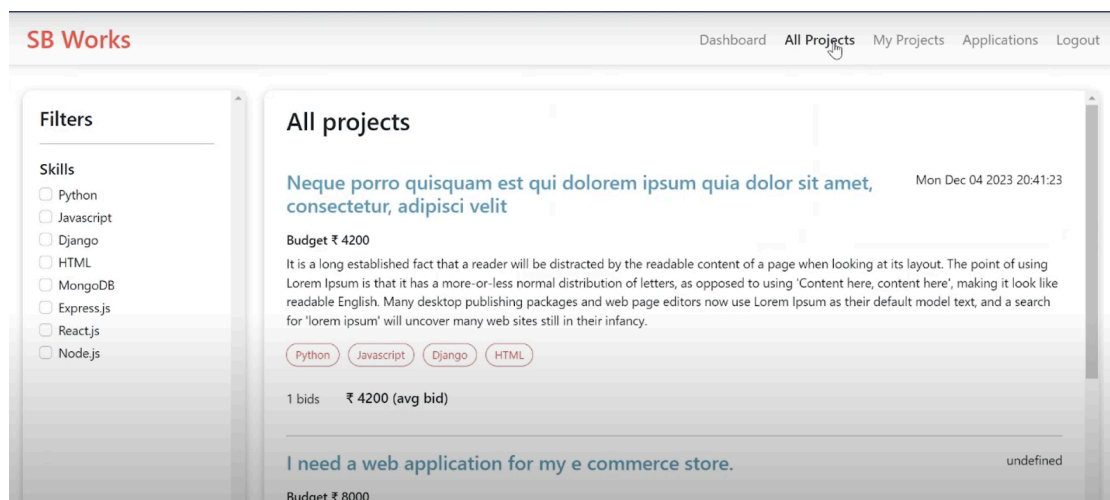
SB Works

Dashboard All Projects My Projects Applications Logout

Filters

Skills

Python
Javascript
Django
HTML
MongoDB
Express.js
React.js
Node.js

All projects

Neque porro quisquam est qui dolorem ipsum quia dolor sit amet, consectetur, adipisci velit

Mon Dec 04 2023 20:41:23

Budget ₹ 4200

It is a long established fact that a reader will be distracted by the readable content of a page when looking at its layout. The point of using Lorem Ipsum is that it has a more-or-less normal distribution of letters, as opposed to using 'Content here, content here', making it look like readable English. Many desktop publishing packages and web page editors now use Lorem Ipsum as their default model text, and a search for 'lorem ipsum' will uncover many web sites still in their infancy.

Python Javascript Django HTML

1 bids ₹ 4200 (avg bid)

I need a web application for my e commerce store.

undefined

Budget ₹ 8000